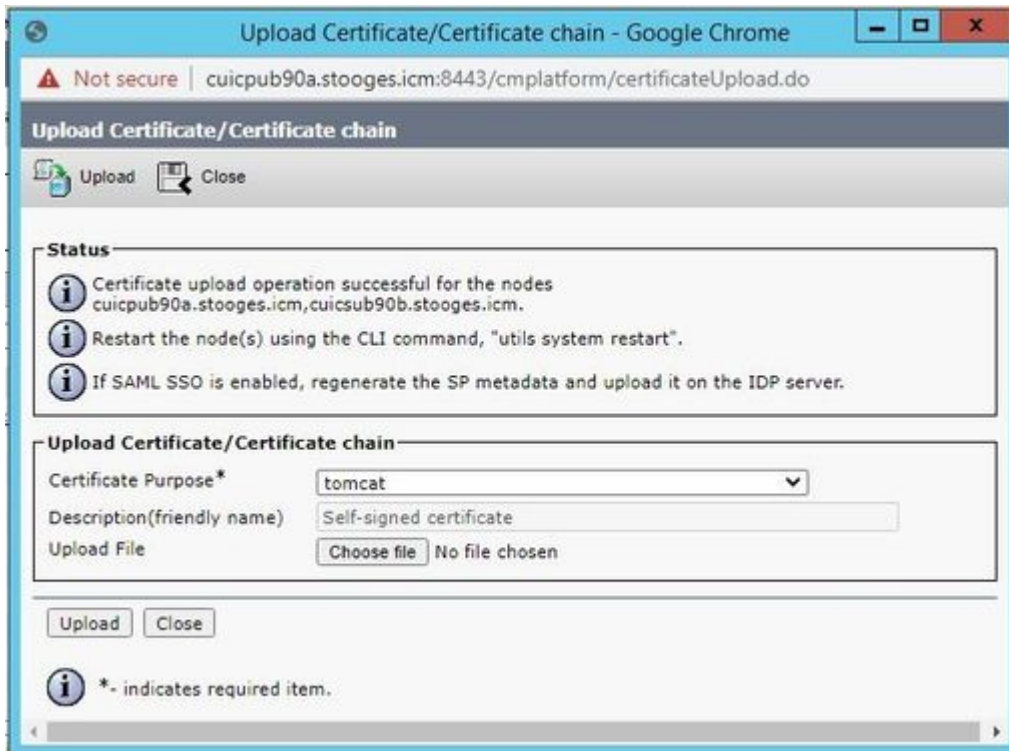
Upload Certificate/Certificate chain - Google Chrome

Not secure | cuicpub90a.stooges.icm:8443/cmplatform/certificateUpload.do

Upload Certificate/Certificate chain

Upload Close

Status

Certificate upload operation successful for the nodes cuicpub90a.stooges.icm,cuicsub90b.stooges.icm.

Restart the node(s) using the CLI command, "utils system restart".

If SAML SSO is enabled, regenerate the SP metadata and upload it on the IDP server.

Upload Certificate/Certificate chain

Certificate Purpose* tomcat

Description(friendly name) Self-signed certificate

Upload File Choose file No file chosen

Upload Close

*- indicates required item.